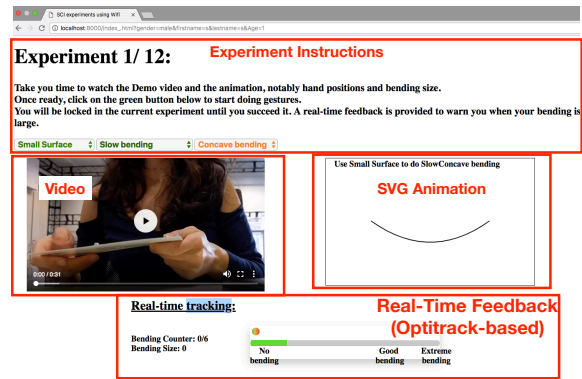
SCI experiments using WiFi

localhost:8000/index_.html?gender=male&firstname=s&lastname=s&Age=1

Experiment 1/ 12:

Experiment Instructions

Take you time to watch the Demo video and the animation, notably hand positions and bending size. Once ready, click on the green button below to start doing gestures. You will be locked in the current experiment until you succeed it. A real-time feedback is provided to warn you when your bending is large.

Small Surface | Slow bending | Concave bending

Video

0:00 / 0:31

Use Small Surface to do SlowConcave bending

SVG Animation

Real-time tracking:

Real-Time Feedback (Optitrack-based)

Bending Counter: 0/6
Bending Size: 0

No bending | Good bending | Extreme bending